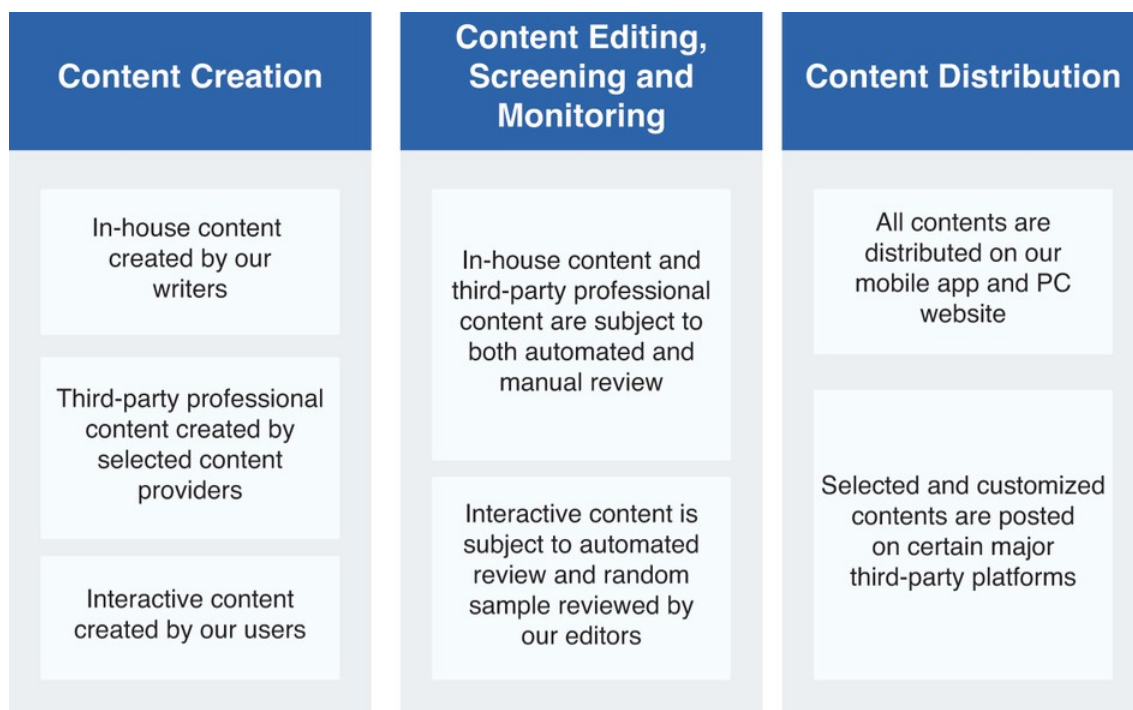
Content Creation

In-house content created by our writers

Third-party professional content created by selected content providers

Interactive content created by our users

Content Editing, Screening and Monitoring

In-house content and third-party professional content are subject to both automated and manual review

Interactive content is subject to automated review and random sample reviewed by our editors

Content Distribution

All contents are distributed on our mobile app and PC website

Selected and customized contents are posted on certain major third-party platforms